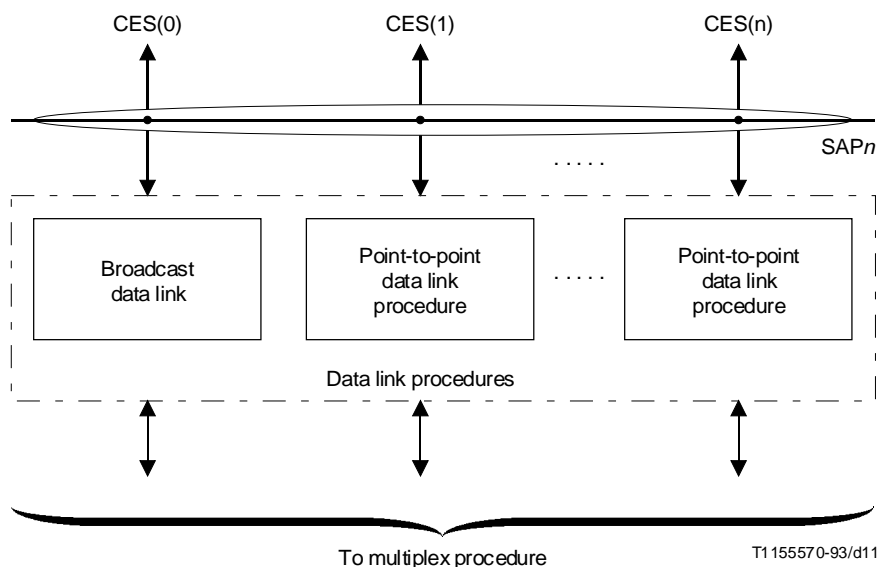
CES(0)

CES(1)

CES(n)

SAP$n$

. . . . .

Broadcast data link

Point-to-point data link procedure

. . . . .

Point-to-point data link procedure

Data link procedures

To multiplex procedure

T1155570-93/d11